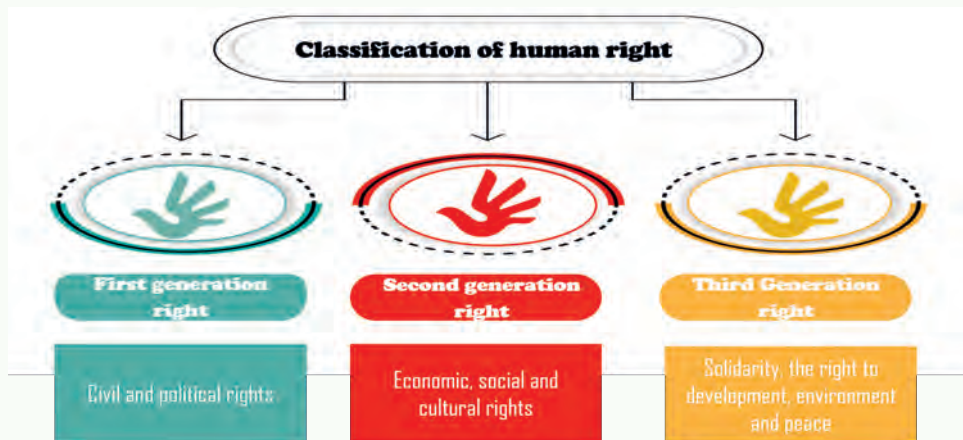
Classification of human right

First generation right

Civil and political rights

Second generation right

Economic, social and cultural rights

Third Generation right

Solidarity, the right to development, environment and peace